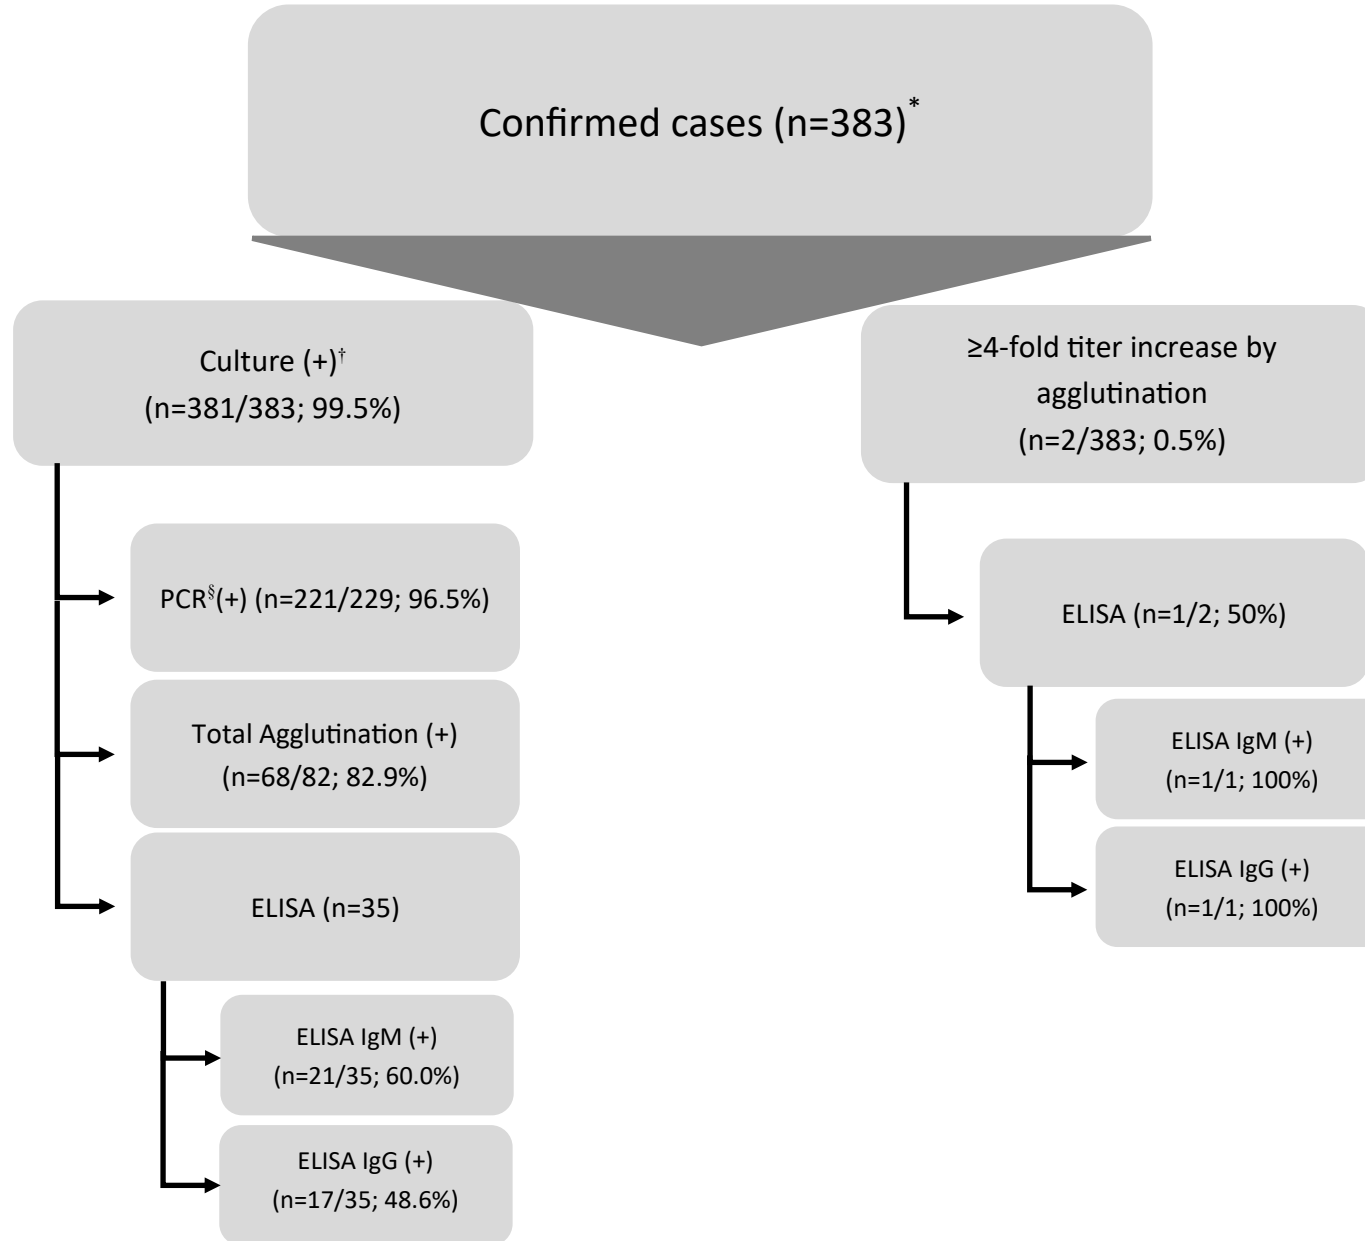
Confirmed cases (n=383)$^*$

Culture (+)$^\dagger$
(n=381/383; 99.5%)

≥4-fold titer increase by agglutination
(n=2/383; 0.5%)

PCR$^\S$(+) (n=221/229; 96.5%)

Total Agglutination (+)
(n=68/82; 82.9%)

ELISA (n=35)

ELISA IgM (+)
(n=21/35; 60.0%)

ELISA IgG (+)
(n=17/35; 48.6%)

ELISA (n=1/2; 50%)

ELISA IgM (+)
(n=1/1; 100%)

ELISA IgG (+)
(n=1/1; 100%)